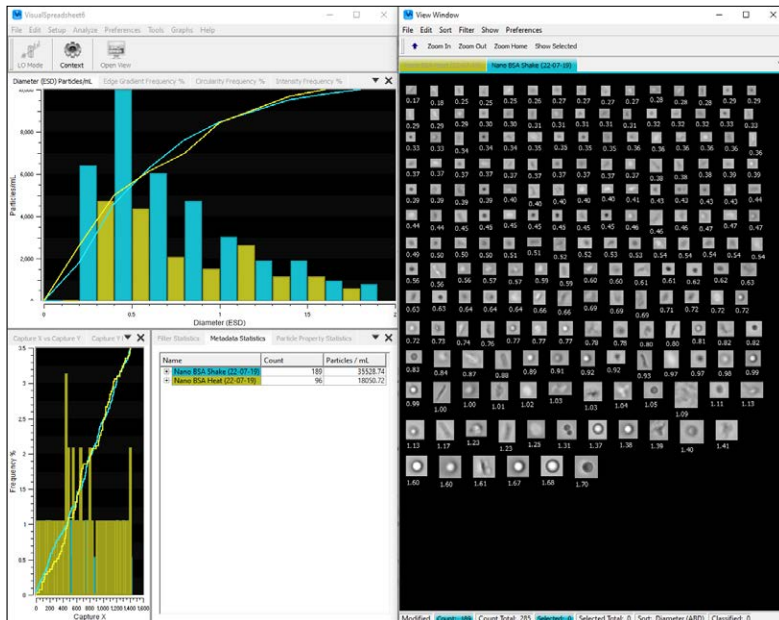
VisualSpreadsheet

File Edit Setup Analyze Preferences Tools Graphs Help

LO Mode Context Open View

Diameter (ESD) Particles/mL Edge Gradient Frequency % Circularity Frequency % Intensity Frequency %

8,000
6,000
4,000
2,000
0

Particles/mL

0 0.5 1 1.5 2

Diameter (ESD)

Capture X vs Capture Y Capture Y

3.5
3
2.5
2
1.5
1
0.5
0

Frequency %

0 200 400 600 800 1000 1200 1400 1600

Capture X

Filter Statistics Metadata Statistics Particle Property Statistics

| Name | Count | Particles / mL |
|---|---|---|
| Nano BSA Shake (22-07-19) | 189 | 35528.74 |
| Nano BSA Heat (22-07-19) | 96 | 18050.72 |

View Window

File Edit Sort Filter Show Preferences

Zoom In Zoom Out Zoom Home Show Selected

Nano BSA Shake (22-07-19)

0.17 0.18 0.25 0.25 0.26 0.27 0.27 0.27 0.28 0.28 0.29 0.29
0.29 0.30 0.30 0.30 0.31 0.31 0.31 0.31 0.32 0.32 0.32 0.33
0.33 0.33 0.34 0.34 0.34 0.35 0.35 0.35 0.36 0.36 0.36 0.36
0.37 0.37 0.37 0.37 0.37 0.37 0.37 0.38 0.38 0.38 0.39 0.39
0.39 0.39 0.39 0.40 0.40 0.40 0.40 0.41 0.43 0.43 0.43 0.44
0.44 0.45 0.45 0.45 0.45 0.45 0.45 0.45 0.46 0.47 0.47 0.47
0.49 0.50 0.50 0.51 0.52 0.52 0.53 0.54 0.54 0.54 0.54 0.54
0.56 0.56 0.57 0.57 0.59 0.59 0.60 0.61 0.61 0.62 0.63
0.63 0.63 0.64 0.64 0.66 0.66 0.69 0.69 0.71 0.72 0.72
0.72 0.73 0.74 0.76 0.77 0.77 0.78 0.78 0.80 0.80 0.81 0.82 0.82
0.83 0.84 0.87 0.88 0.89 0.91 0.92 0.92 0.93 0.97 0.97 0.98 0.99
0.99 1.00 1.00 1.01 1.03 1.03 1.04 1.05 1.09 1.11 1.13
1.13 1.17 1.23 1.23 1.25 1.31 1.37 1.38 1.39 1.40 1.41
1.60 1.60 1.61 1.67 1.68 1.70

Modified Count: 189 Count Total: 285 Selected: 0 Selected Total: 0 Sort: Diameter (ABD) Classified: 0